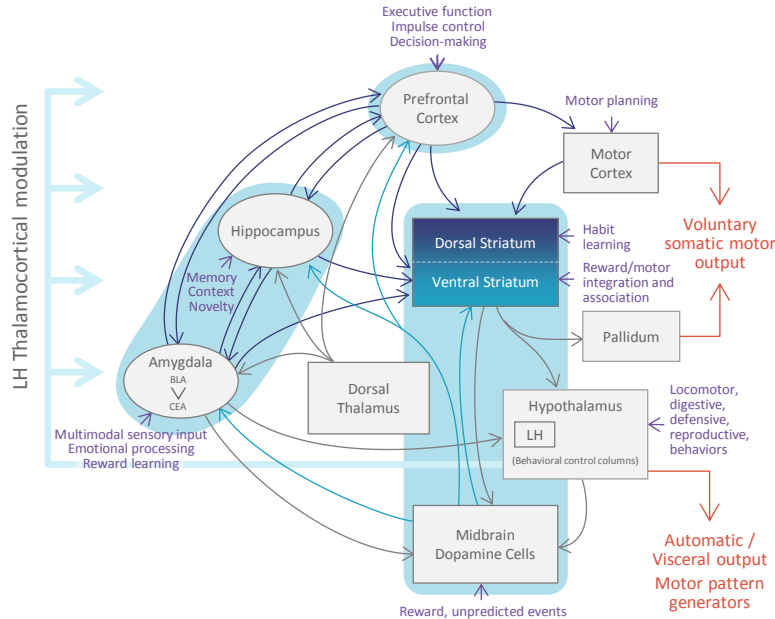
LH Thalamocortical modulation

Executive function
Impulse control
Decision-making

Prefrontal Cortex

Motor planning

Motor Cortex

Hippocampus

Memory
Context
Novelty

Dorsal Striatum

Ventral Striatum

Habit learning

Reward/motor integration and association

Voluntary somatic motor output

Pallidum

Amygdala
BLA
CEA

Dorsal Thalamus

Hypothalamus
LH
(Behavioral control columns)

Locomotor, digestive, defensive, reproductive, behaviors

Multimodal sensory input
Emotional processing
Reward learning

Midbrain Dopamine Cells

Automatic / Visceral output
Motor pattern generators

Reward, unpredicted events